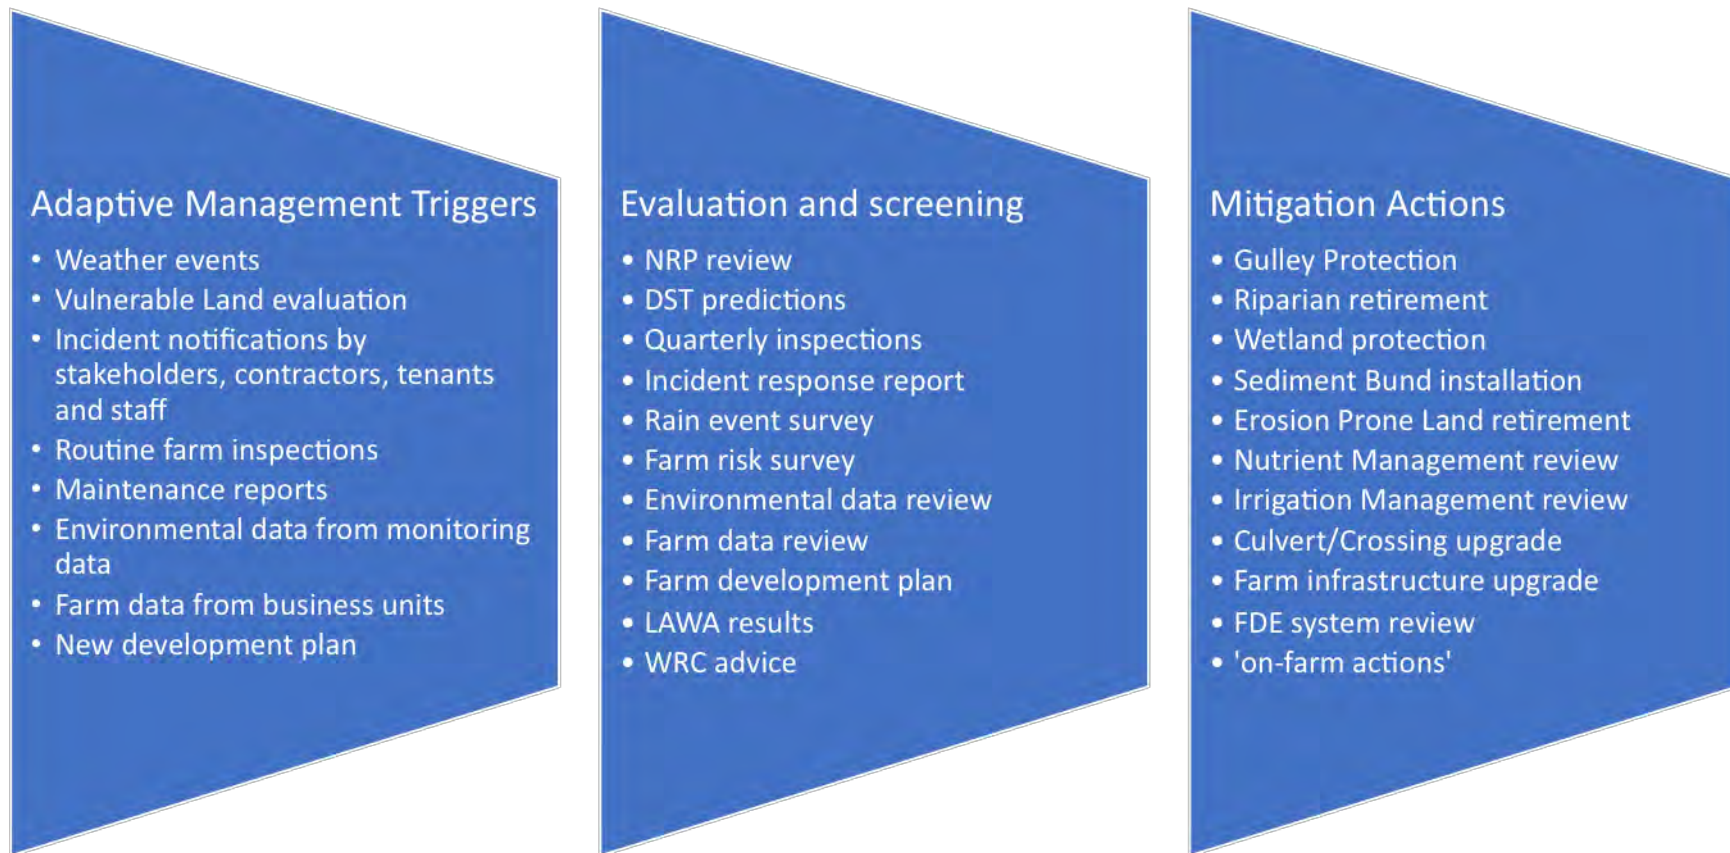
Adaptive Management Triggers

- Weather events
- Vulnerable Land evaluation
- Incident notifications by stakeholders, contractors, tenants and staff
- Routine farm inspections
- Maintenance reports
- Environmental data from monitoring data
- Farm data from business units
- New development plan

Evaluation and screening

- NRP review
- DST predictions
- Quarterly inspections
- Incident response report
- Rain event survey
- Farm risk survey
- Environmental data review
- Farm data review
- Farm development plan
- LAWA results
- WRC advice

Mitigation Actions

- Gulley Protection
- Riparian retirement
- Wetland protection
- Sediment Bund installation
- Erosion Prone Land retirement
- Nutrient Management review
- Irrigation Management review
- Culvert/Crossing upgrade
- Farm infrastructure upgrade
- FDE system review
- 'on-farm actions'